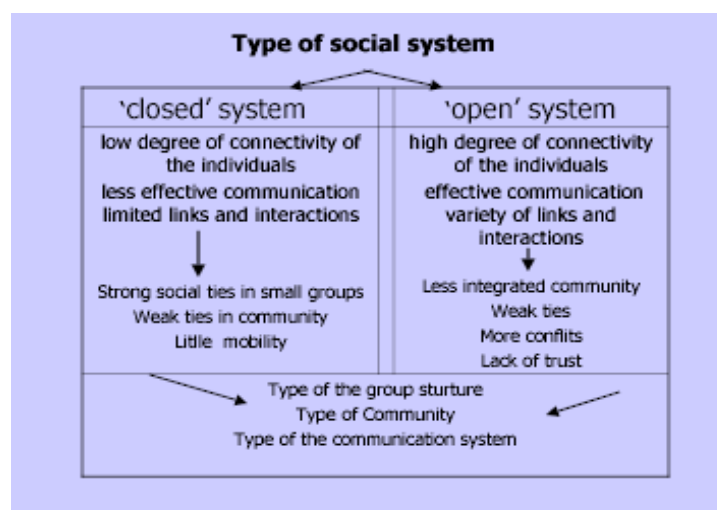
Type of social system

| 'closed' system | 'open' system |
|---|---|
| low degree of connectivity of the individuals<br>less effective communication<br>limited links and interactions<br><br>Strong social ties in small groups<br>Weak ties in community<br>Litlle mobility | high degree of connectivity of the individuals<br>effective communication<br>variety of links and interactions<br><br>Less integrated community<br>Weak ties<br>More conflits<br>Lack of trust |

Type of the group sturture
Type of Community
Type of the communication system